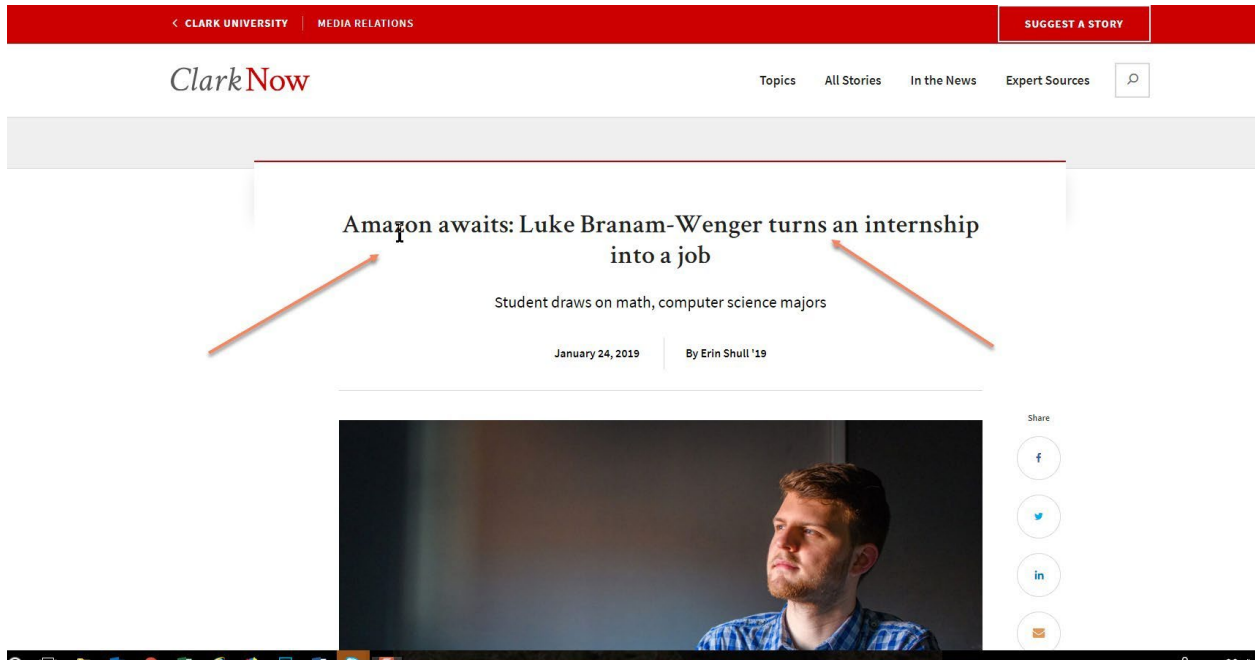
< CLARK UNIVERSITY | MEDIA RELATIONS

SUGGEST A STORY

Clark Now

Topics All Stories In the News Expert Sources

Amazon awaits: Luke Branam-Wenger turns an internship into a job

Student draws on math, computer science majors

January 24, 2019

By Erin Shull '19

Share

f

in